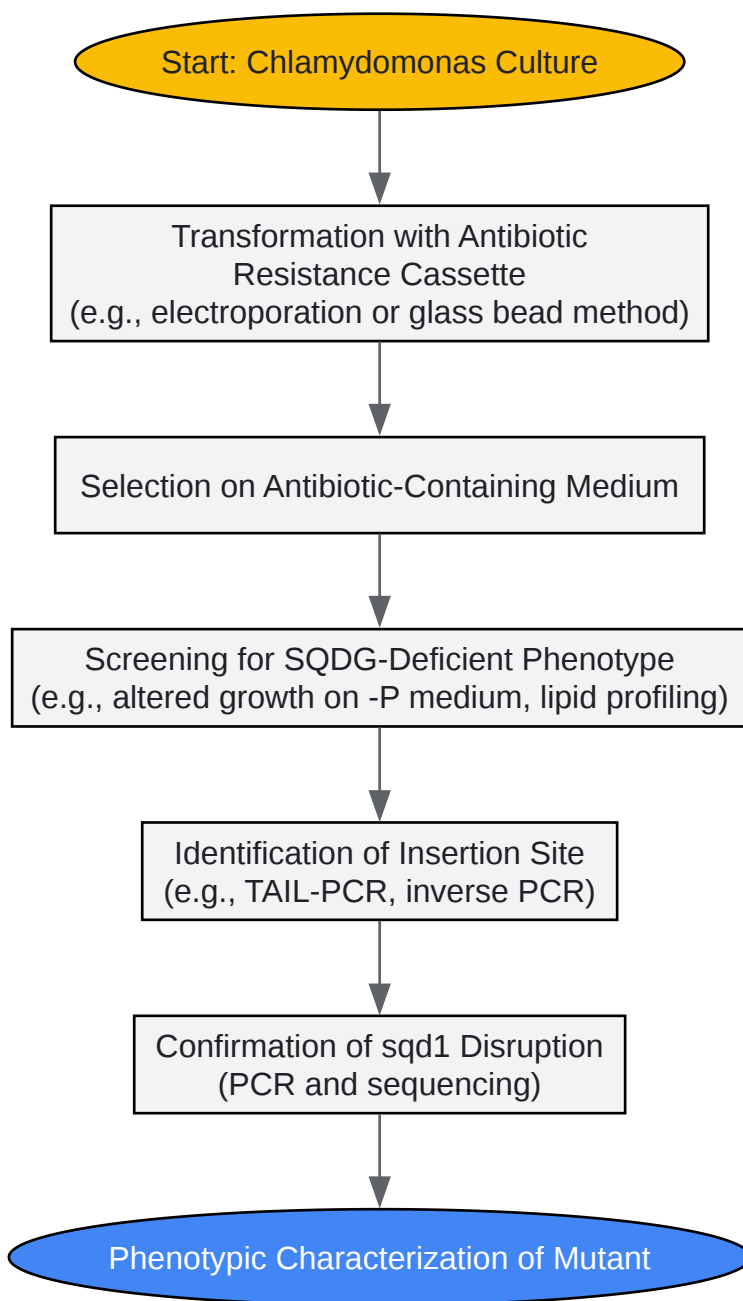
Start: Chlamydomonas Culture

Transformation with Antibiotic Resistance Cassette
(e.g., electroporation or glass bead method)

Selection on Antibiotic-Containing Medium

Screening for SQDG-Deficient Phenotype
(e.g., altered growth on -P medium, lipid profiling)

Identification of Insertion Site
(e.g., TAIL-PCR, inverse PCR)

Confirmation of sqd1 Disruption
(PCR and sequencing)

Phenotypic Characterization of Mutant